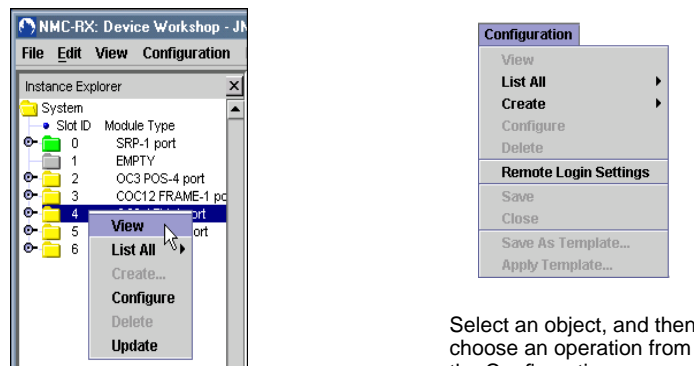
NMC-RX: Device Workshop - JN

File Edit View Configuration

Instance Explorer

System

Slot ID Module Type

0 SRP-1 port

1 EMPTY

2 OC3 POS-4 port

3 COC12 FRAME-1 po

4 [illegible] port

5 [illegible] port

6

View

List All

Create...

Configure

Delete

Update

Configuration

View

List All

Create

Configure

Delete

Remote Login Settings

Save

Close

Save As Template...

Apply Template...

Select an object, and then choose an operation from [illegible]